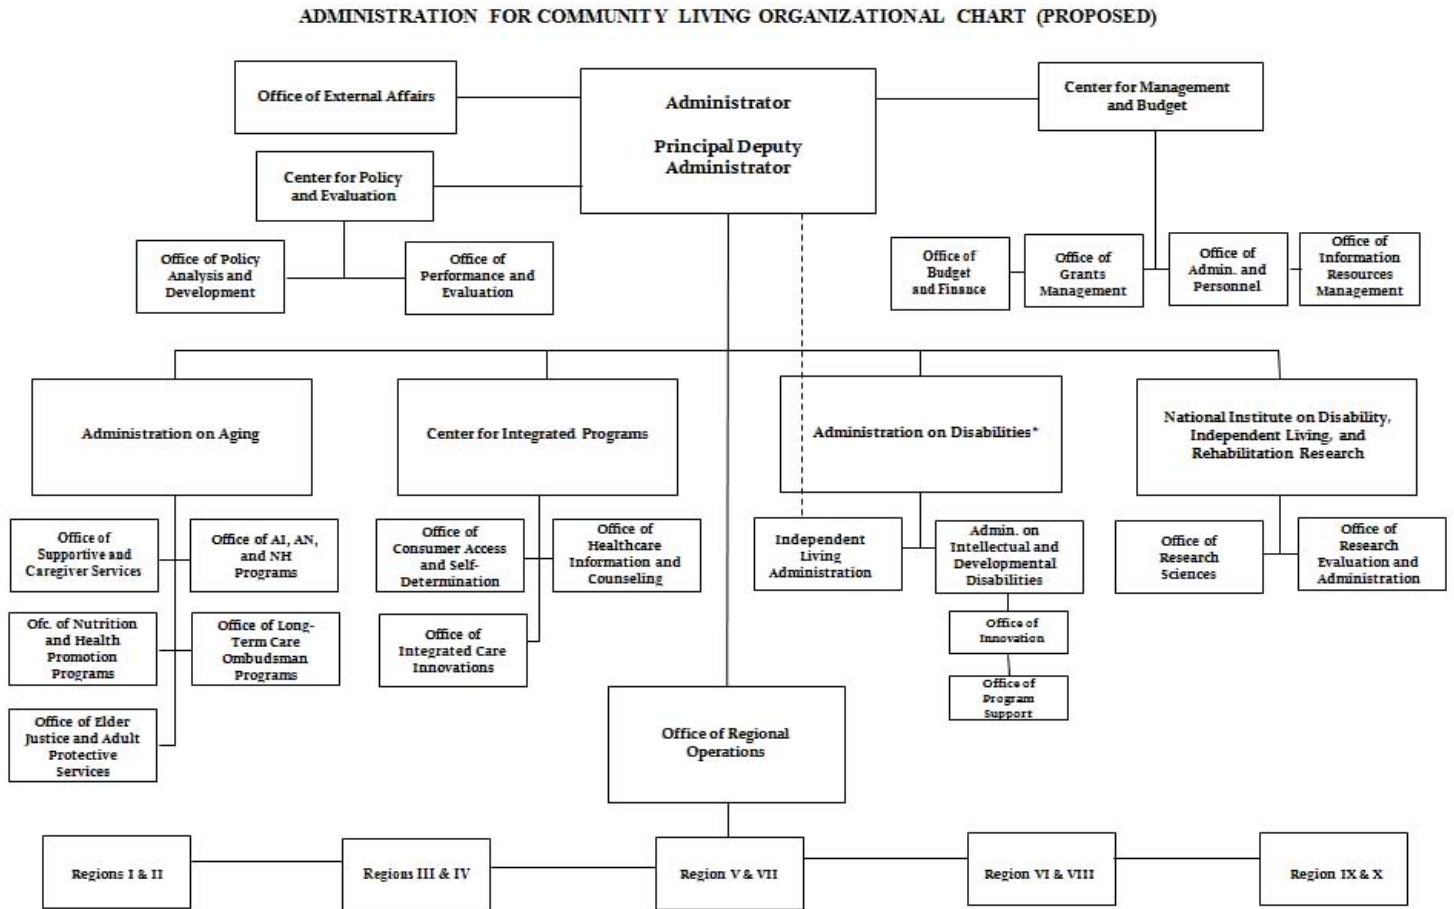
ADMINISTRATION FOR COMMUNITY LIVING ORGANIZATIONAL CHART (PROPOSED)

Office of External Affairs

Administrator

Principal Deputy Administrator

Center for Management and Budget

Center for Policy and Evaluation

Office of Policy Analysis and Development

Office of Performance and Evaluation

Office of Budget and Finance

Office of Grants Management

Office of Admin. and Personnel

Office of Information Resources Management

Administration on Aging

Center for Integrated Programs

Administration on Disabilities*

National Institute on Disability, Independent Living, and Rehabilitation Research

Office of Supportive and Caregiver Services

Office of AI, AN, and NH Programs

Ofc. of Nutrition and Health Promotion Programs

Office of Long-Term Care Ombudsman Programs

Office of Elder Justice and Adult Protective Services

Office of Consumer Access and Self-Determination

Office of Healthcare Information and Counseling

Office of Integrated Care Innovations

Independent Living Administration

Admin. on Intellectual and Developmental Disabilities

Office of Innovation

Office of Program Support

Office of Research Sciences

Office of Research Evaluation and Administration

Office of Regional Operations

Regions I & II

Regions III & IV

Region V & VII

Region VI & VIII

Region IX & X